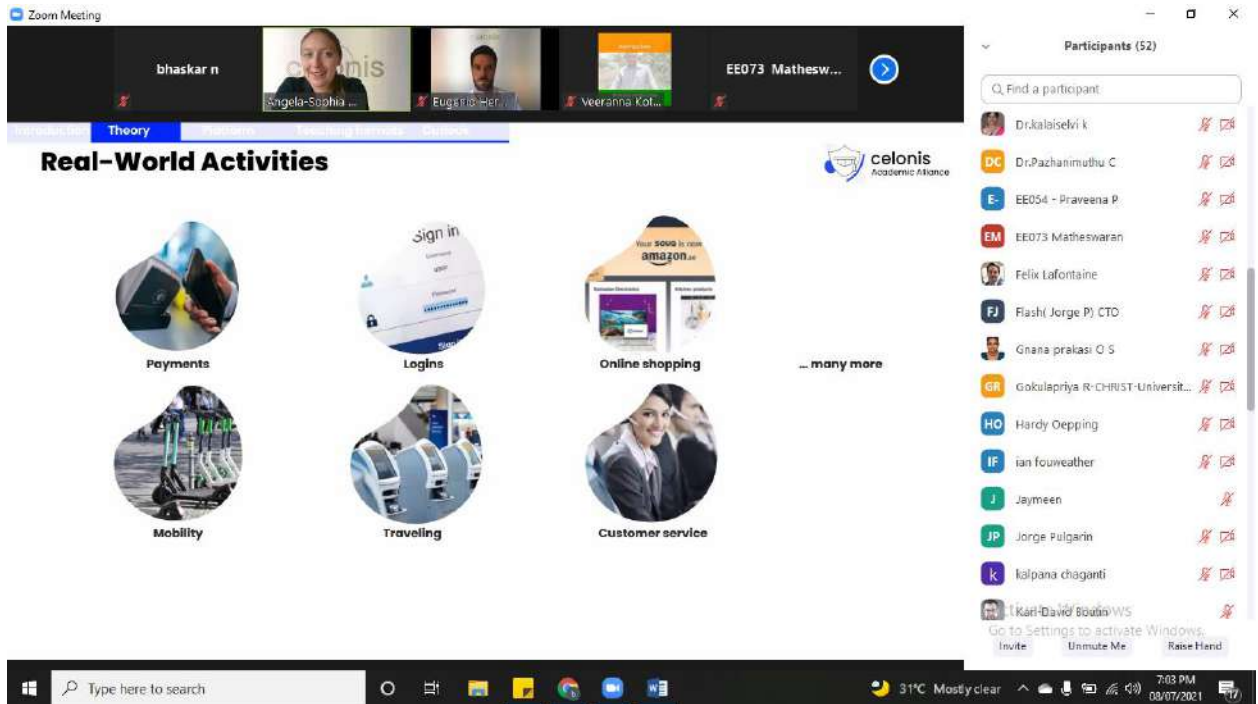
Zoom Meeting

bhaskar n
Angela-Sophia ...
Eugenio Her...
Veeranna Kot...
EE073 Mathesw...

Introduction Theory Platform Teaching formats Outlook

Real-World Activities

celonis
Academic Alliance

Sign in

Your SOUQ is now amazon.ae

Payments
Logins
Online shopping
... many more
Mobility
Traveling
Customer service

Participants (52)

Find a participant

Dr.kalaiselvi k
DC Dr.Pazhanimuthu C
E- EE054 - Praveena P
EM EE073 Matheswaran
Felix Lafontaine
FJ Flash( Jorge P) CTO
Gnana prakasi O S
GR Gokulapriya R-CHRIST-Universit...
HO Hardy Oepping
IF ian fouweather
J Jaymeen
JP Jorge Pulgarin
k kalpana chaganti
Karl-David Boutin

Activate Windows
Go to Settings to activate Windows.

Invite
Unmute Me
Raise Hand

Type here to search

31°C Mostly clear
7:03 PM
08/07/2021